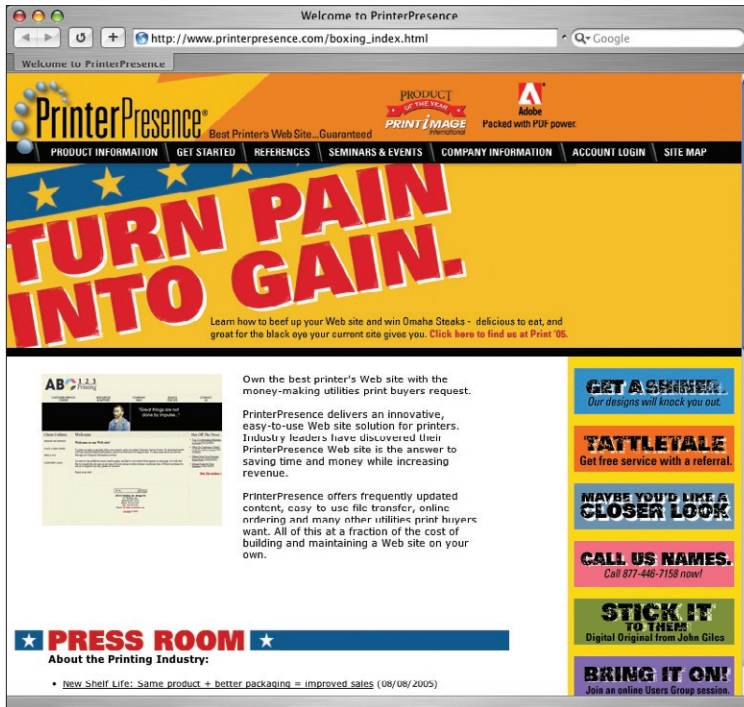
Welcome to PrinterPresence

http://www.printerpresence.com/boxing_index.html

Q- Google

Welcome to PrinterPresence

PrinterPresence® Best Printer's Web Site...Guaranteed

PRODUCT OF THE YEAR PRINT IMAGE International

Adobe Packed with PDF power.

PRODUCT INFORMATION | GET STARTED | REFERENCES | SEMINARS & EVENTS | COMPANY INFORMATION | ACCOUNT LOGIN | SITE MAP

TURN PAIN INTO GAIN.

Learn how to beef up your Web site and win Omaha Steaks - delicious to eat, and great for the black eye your current site gives you. Click here to find us at Print '05.

AB 123 Printing

"Great things are not done by impulse..."

Welcome

Own the best printer's Web site with the money-making utilities print buyers request.

PrinterPresence delivers an innovative, easy-to-use Web site solution for printers. Industry leaders have discovered their PrinterPresence Web site is the answer to saving time and money while increasing revenue.

PrinterPresence offers frequently updated content, easy to use file transfer, online ordering and many other utilities print buyers want. All of this at a fraction of the cost of building and maintaining a Web site on your own.

GET A SHINER. Our designs will knock you out.

TATTLETALE Get free service with a referral.

MAYBE YOU'D LIKE A CLOSER LOOK

CALL US NAMES. Call 877-446-7158 now!

STICK IT TO THEM Digital Original from John Giles

BRING IT ON! Join an online Users Group session.

PRESS ROOM

About the Printing Industry:

• New Shelf Life: Same product + better packaging = improved sales (08/08/2005)